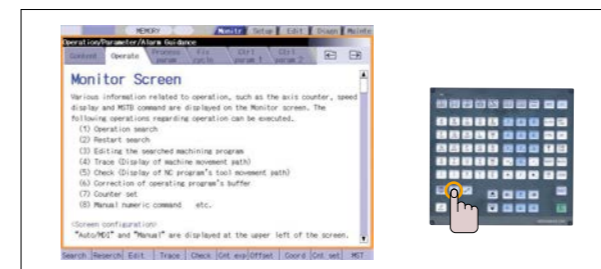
MEMORY Monitr Setup Edit Diagn Mainte

Operation/Parameter/Alarm Guidance

Content Operate Process param File contlo Ctrl param 1 Ctrl param 2

Monitor Screen

Various information related to operation, such as the axis counter, speed display and MSTB command are displayed on the Monitor screen. The following operations regarding operation can be executed.

(1) Operation search
(2) Restart search
(3) Editing the searched machining program
(4) Trace (Display of machine movement path)
(5) Check (Display of NC program's tool movement path)
(6) Correction of operating program's buffer
(7) Counter set
(8) Manual numeric command etc.

<Screen configuration>
"Auto/MDI" and "Manual" are displayed at the upper left of the screen.

Search Reserch Edit Trace Check Cnt exp Offset Coord Cnt set MST